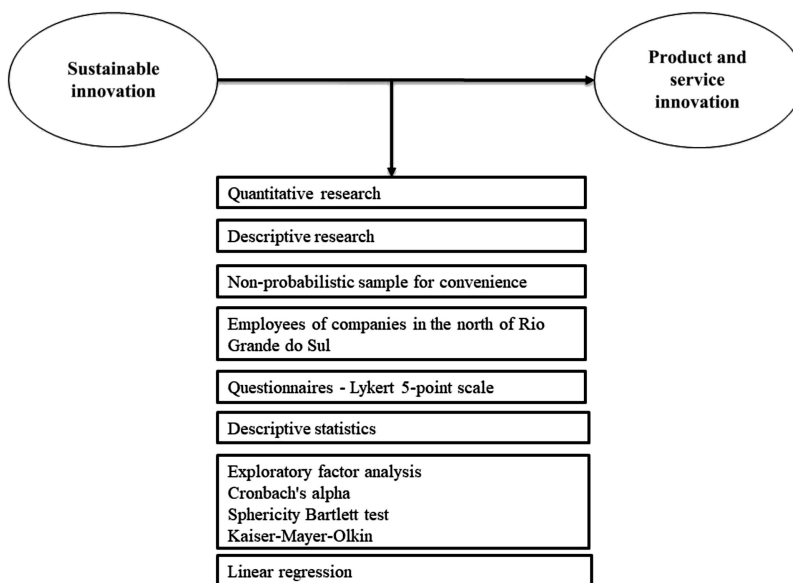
Sustainable innovation

Product and service innovation

Quantitative research

Descriptive research

Non-probabilistic sample for convenience

Employees of companies in the north of Rio Grande do Sul

Questionnaires - Lykert 5-point scale

Descriptive statistics

Exploratory factor analysis
Cronbach's alpha
Sphericity Bartlett test
Kaiser-Mayer-Olkin

Linear regression